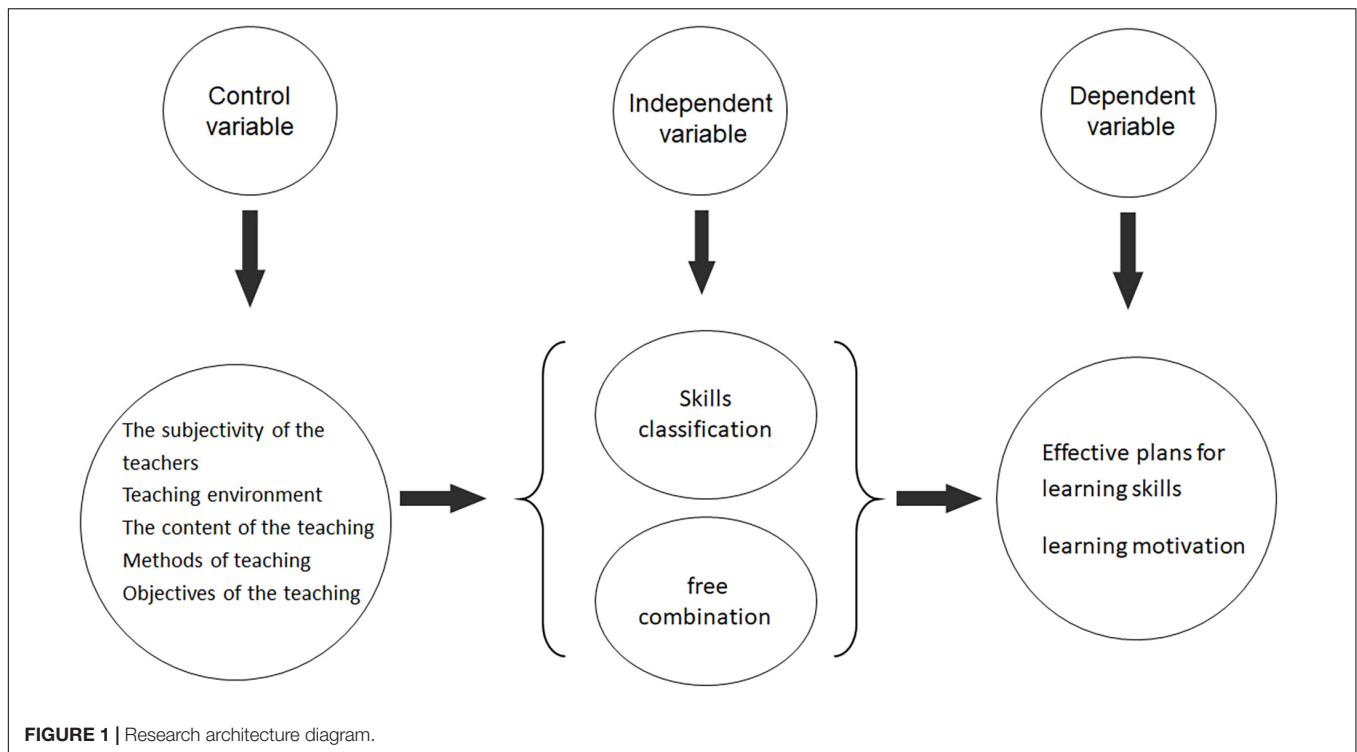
Control variable

Independent variable

Dependent variable

The subjectivity of the teachers
Teaching environment
The content of the teaching
Methods of teaching
Objectives of the teaching

Skills classification

free combination

Effective plans for learning skills
learning motivation

FIGURE 1 | Research architecture diagram.